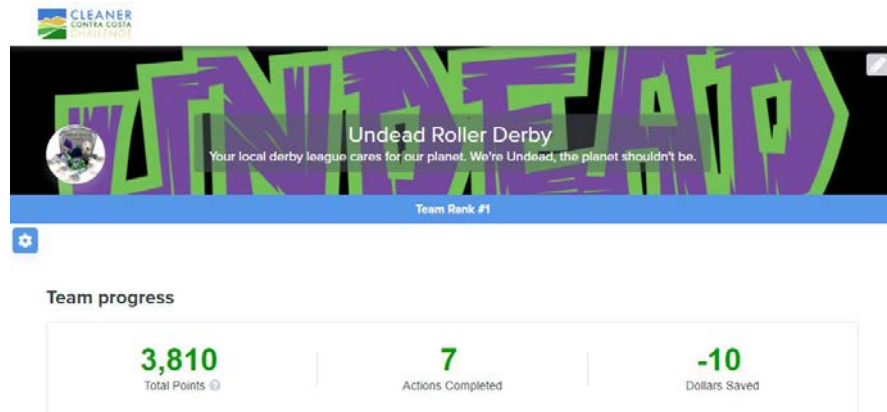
CLEANER
CONTRA COSTA
CHALLENGE

UNDEAD

Undead Roller Derby
Your local derby league cares for our planet. We're Undead, the planet shouldn't be.

Team Rank #1

Team progress

3,810
Total Points

7
Actions Completed

-10
Dollars Saved